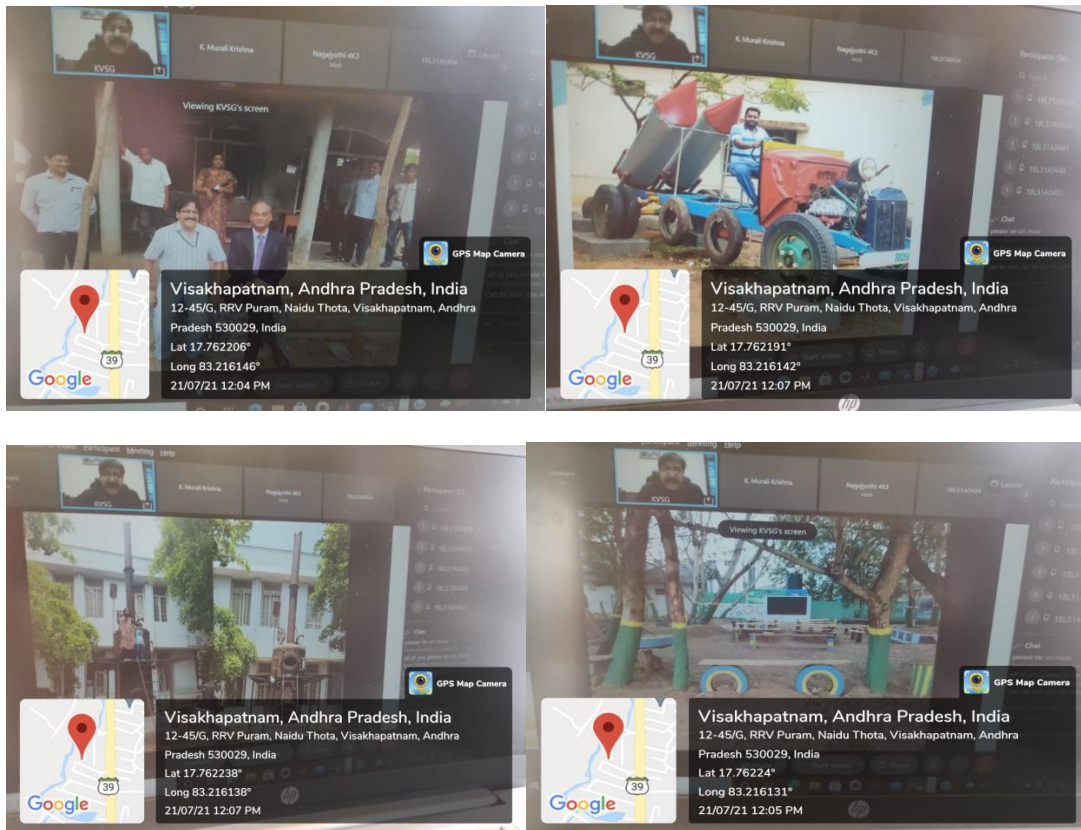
KVSG
K. Murali Krishna
Nagajyothi 4K3
18L31A0404
Viewing KVSG's screen
GPS Map Camera
Google
39
Visakhapatnam, Andhra Pradesh, India
12-45/G, RRV Puram, Naidu Thota, Visakhapatnam, Andhra Pradesh 530029, India
Lat 17.762206°
Long 83.216146°
21/07/21 12:04 PM

KVSG
K. Murali Krishna
Nagajyothi 4K3
18L31A0404
Participants
Chat
GPS Map Camera
Google
39
Visakhapatnam, Andhra Pradesh, India
12-45/G, RRV Puram, Naidu Thota, Visakhapatnam, Andhra Pradesh 530029, India
Lat 17.762191°
Long 83.216142°
21/07/21 12:07 PM

Participant Meeting Help
KVSG
K. Murali Krishna
Nagajyothi 4K3
18L31A0404
Participants
Chat
GPS Map Camera
Google
39
Visakhapatnam, Andhra Pradesh, India
12-45/G, RRV Puram, Naidu Thota, Visakhapatnam, Andhra Pradesh 530029, India
Lat 17.762238°
Long 83.216138°
21/07/21 12:07 PM

Meeting Help
KVSG
K. Murali Krishna
Nagajyothi 4K3
18L31A0404
Layout
Participants
Viewing KVSG's screen
GPS Map Camera
Google
39
Visakhapatnam, Andhra Pradesh, India
12-45/G, RRV Puram, Naidu Thota, Visakhapatnam, Andhra Pradesh 530029, India
Lat 17.76224°
Long 83.216131°
21/07/21 12:05 PM